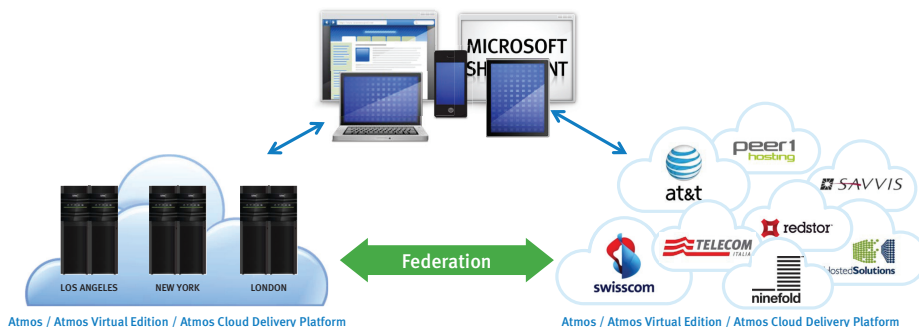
MICROSOFT SH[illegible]NT

LOS ANGELES
NEW YORK
LONDON

Federation

at&t
peer1 hosting
SAVVIS
redstor
TELECOM ITALIA
swisscom
ninefold
HostedSolutions

Atmos / Atmos Virtual Edition / Atmos Cloud Delivery Platform

Atmos / Atmos Virtual Edition / Atmos Cloud Delivery Platform